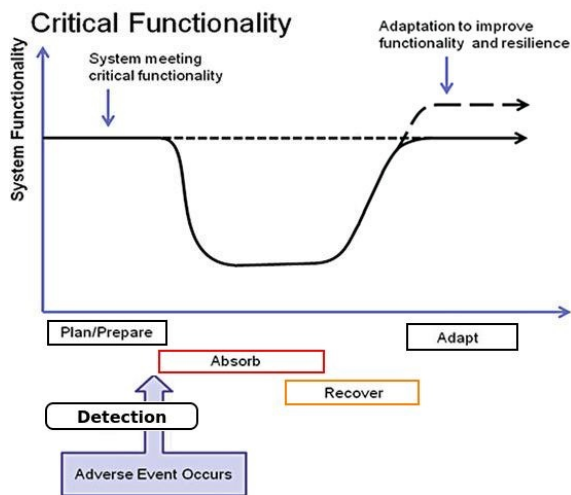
Critical Functionality

System Functionality

System meeting critical functionality

Adaptation to improve functionality and resilience

Plan/Prepare

Absorb

Recover

Adapt

Detection

Adverse Event Occurs